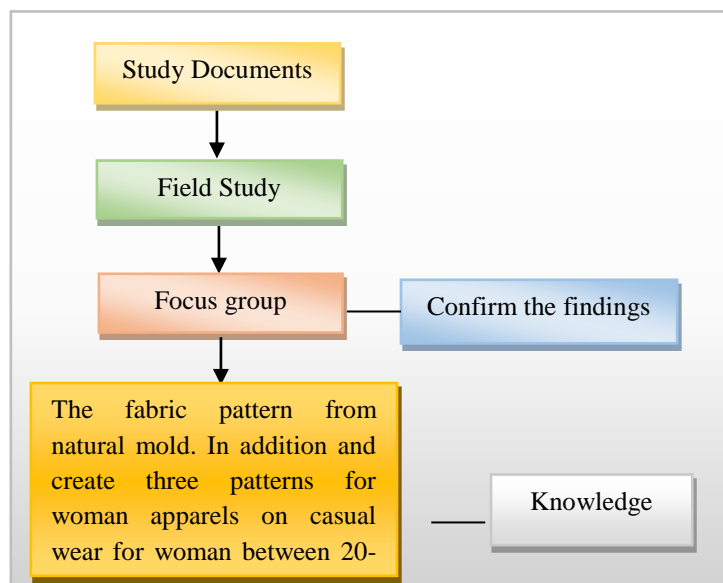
Study Documents

Field Study

Focus group

Confirm the findings

The fabric pattern from natural mold. In addition and create three patterns for woman apparels on casual wear for woman between 20-

Knowledge